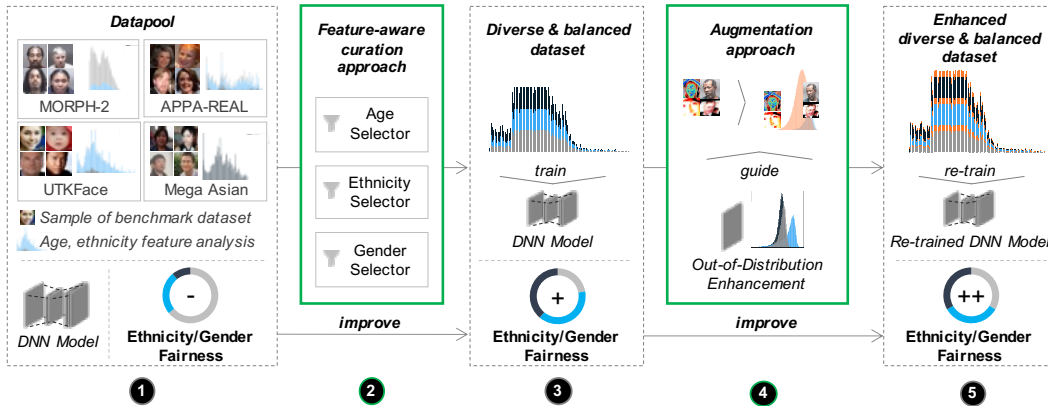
Datapool

MORPH-2

APPA-REAL

UTKFace

Mega Asian

Sample of benchmark dataset

Age, ethnicity feature analysis

DNN Model

-

Ethnicity/Gender Fairness

1

Feature-aware curation approach

Age Selector

Ethnicity Selector

Gender Selector

improve

2

Diverse & balanced dataset

train

DNN Model

+

Ethnicity/Gender Fairness

3

Augmentation approach

guide

Out-of-Distribution Enhancement

improve

4

Enhanced diverse & balanced dataset

re-train

Re-trained DNN Model

++

Ethnicity/Gender Fairness

5